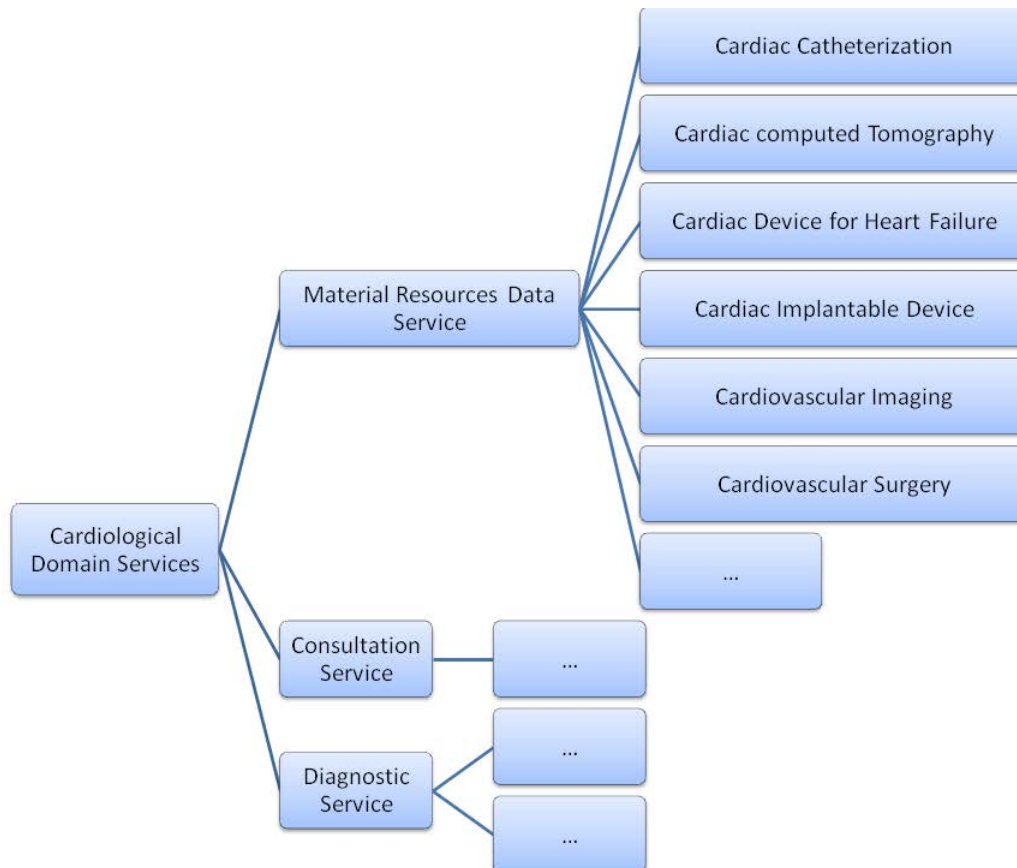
Cardiological Domain Services

Material Resources Data Service

Cardiac Catheterization

Cardiac computed Tomography

Cardiac Device for Heart Failure

Cardiac Implantable Device

Cardiovascular Imaging

Cardiovascular Surgery

...

Consultation Service

...

Diagnostic Service

...

...